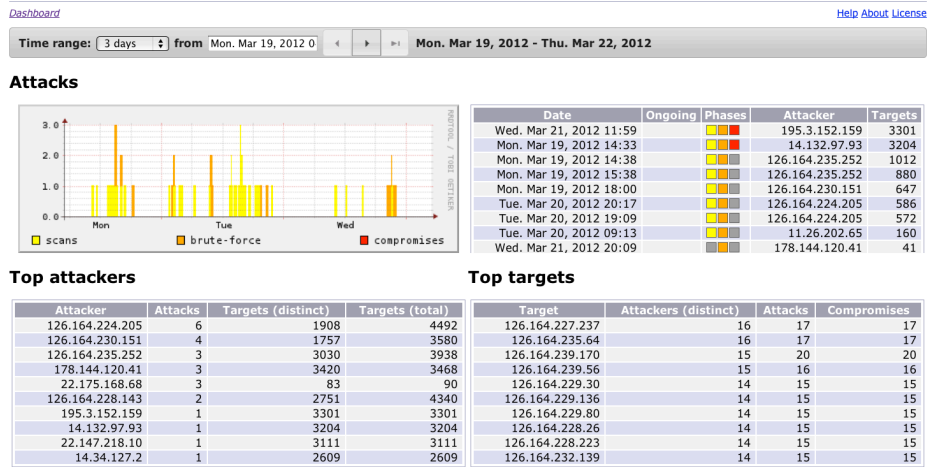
Dashboard

Help About License

Time range: 3 days from Mon. Mar 19, 2012 0 Mon. Mar 19, 2012 - Thu. Mar 22, 2012

Attacks

3.0
2.0
1.0
0.0
Mon Tue Wed
RRDTOOL / TOBI OETIKER
scans brute-force compromises

| Date | Ongoing | Phases | Attacker | Targets |
|---|---|---|---|---|
| Wed. Mar 21, 2012 11:59 | | | 195.3.152.159 | 3301 |
| Mon. Mar 19, 2012 14:33 | | | 14.132.97.93 | 3204 |
| Mon. Mar 19, 2012 14:38 | | | 126.164.235.252 | 1012 |
| Mon. Mar 19, 2012 15:38 | | | 126.164.235.252 | 880 |
| Mon. Mar 19, 2012 18:00 | | | 126.164.230.151 | 647 |
| Tue. Mar 20, 2012 20:17 | | | 126.164.224.205 | 586 |
| Tue. Mar 20, 2012 19:09 | | | 126.164.224.205 | 572 |
| Tue. Mar 20, 2012 09:13 | | | 11.26.202.65 | 160 |
| Wed. Mar 21, 2012 20:09 | | | 178.144.120.41 | 41 |

Top attackers

| Attacker | Attacks | Targets (distinct) | Targets (total) |
|---|---|---|---|
| 126.164.224.205 | 6 | 1908 | 4492 |
| 126.164.230.151 | 4 | 1757 | 3580 |
| 126.164.235.252 | 3 | 3030 | 3938 |
| 178.144.120.41 | 3 | 3420 | 3468 |
| 22.175.168.68 | 3 | 83 | 90 |
| 126.164.228.143 | 2 | 2751 | 4340 |
| 195.3.152.159 | 1 | 3301 | 3301 |
| 14.132.97.93 | 1 | 3204 | 3204 |
| 22.147.218.10 | 1 | 3111 | 3111 |
| 14.34.127.2 | 1 | 2609 | 2609 |

Top targets

| Target | Attackers (distinct) | Attacks | Compromises |
|---|---|---|---|
| 126.164.227.237 | 16 | 17 | 17 |
| 126.164.235.64 | 16 | 17 | 17 |
| 126.164.239.170 | 15 | 20 | 20 |
| 126.164.239.56 | 15 | 16 | 16 |
| 126.164.229.30 | 14 | 15 | 15 |
| 126.164.229.136 | 14 | 15 | 15 |
| 126.164.229.80 | 14 | 15 | 15 |
| 126.164.228.26 | 14 | 15 | 15 |
| 126.164.228.223 | 14 | 15 | 15 |
| 126.164.232.139 | 14 | 15 | 15 |